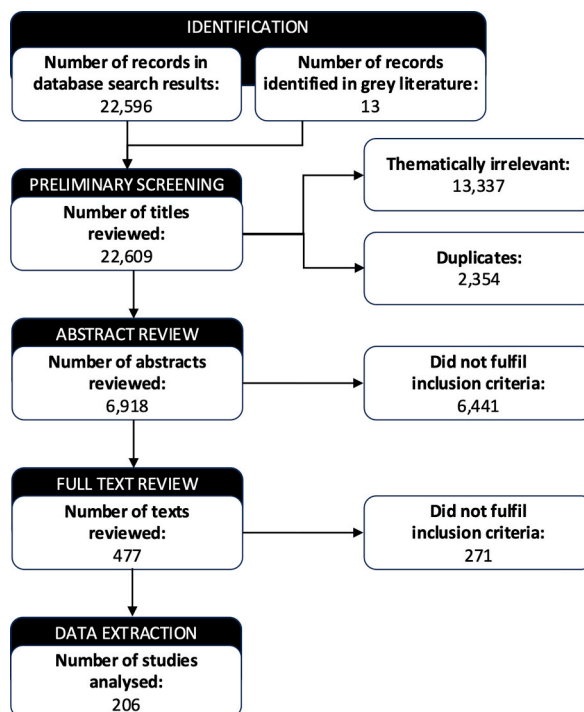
IDENTIFICATION

Number of records in database search results: 22,596

Number of records identified in grey literature: 13

PRELIMINARY SCREENING

Number of titles reviewed: 22,609

Thematically irrelevant: 13,337

Duplicates: 2,354

ABSTRACT REVIEW

Number of abstracts reviewed: 6,918

Did not fulfil inclusion criteria: 6,441

FULL TEXT REVIEW

Number of texts reviewed: 477

Did not fulfil inclusion criteria: 271

DATA EXTRACTION

Number of studies analysed: 206